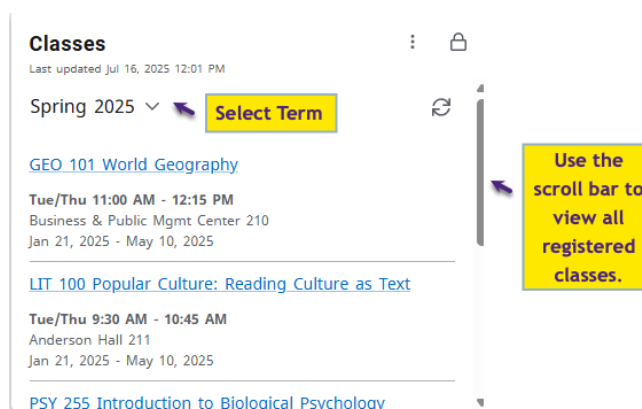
Classes

Last updated Jul 16, 2025 12:01 PM

Spring 2025

Select Term

GEO 101 World Geography

Tue/Thu 11:00 AM - 12:15 PM
Business & Public Mgmt Center 210
Jan 21, 2025 - May 10, 2025

Use the scroll bar to view all registered classes.

LIT 100 Popular Culture: Reading Culture as Text

Tue/Thu 9:30 AM - 10:45 AM
Anderson Hall 211
Jan 21, 2025 - May 10, 2025

PSY 255 Introduction to Biological Psychology